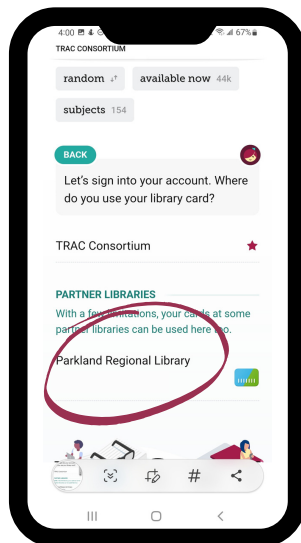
4:00 67%

TRAC CONSORTIUM

random

available now 44k

subjects 154

BACK

Let's sign into your account. Where do you use your library card?

TRAC Consortium

PARTNER LIBRARIES

With a few limitations, your cards at some partner libraries can be used here too.

Parkland Regional Library

#